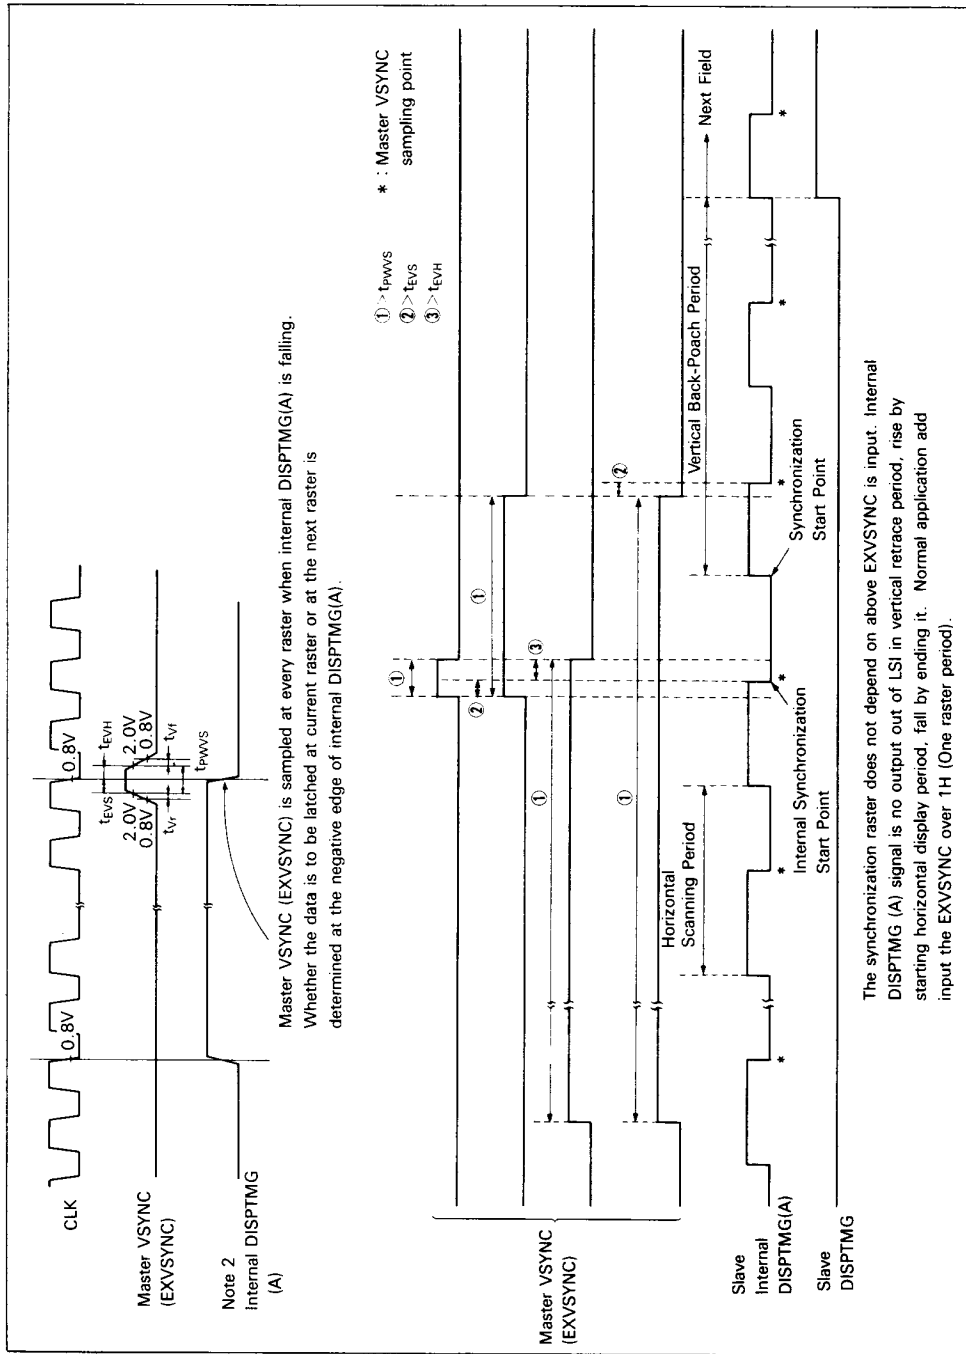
CLK

Master VSYNC (EXVSYNC)

Note 2 Internal DISPTMG (A)

0.8V

0.8V

$t_{EVH}$

$t_{EVS}$

2.0V

0.8V

2.0V

0.8V

$t_{Vf}$

$t_{Vr}$

$t_{PWVS}$

Master VSYNC (EXVSYNC) is sampled at every raster when internal DISPTMG(A) is falling. Whether the data is to be latched at current raster or at the next raster is determined at the negative edge of internal DISPTMG(A).

① > $t_{PWVS}$
② > $t_{EVS}$
③ > $t_{EVH}$

* : Master VSYNC sampling point

Master VSYNC (EXVSYNC)

Slave Internal DISPTMG(A)

Slave DISPTMG

①

①

②

③

①

①

②

Horizontal Scanning Period

Internal Synchronization Start Point

Synchronization Start Point

Vertical Back-Poach Period

Next Field

*

*

*

*

*

*

The synchronization raster does not depend on above EXVSYNC is input. Internal DISPTMG (A) signal is no output out of LSI in vertical retrace period, rise by starting horizontal display period, fall by ending it. Normal application add input the EXVSYNC over 1H (One raster period).